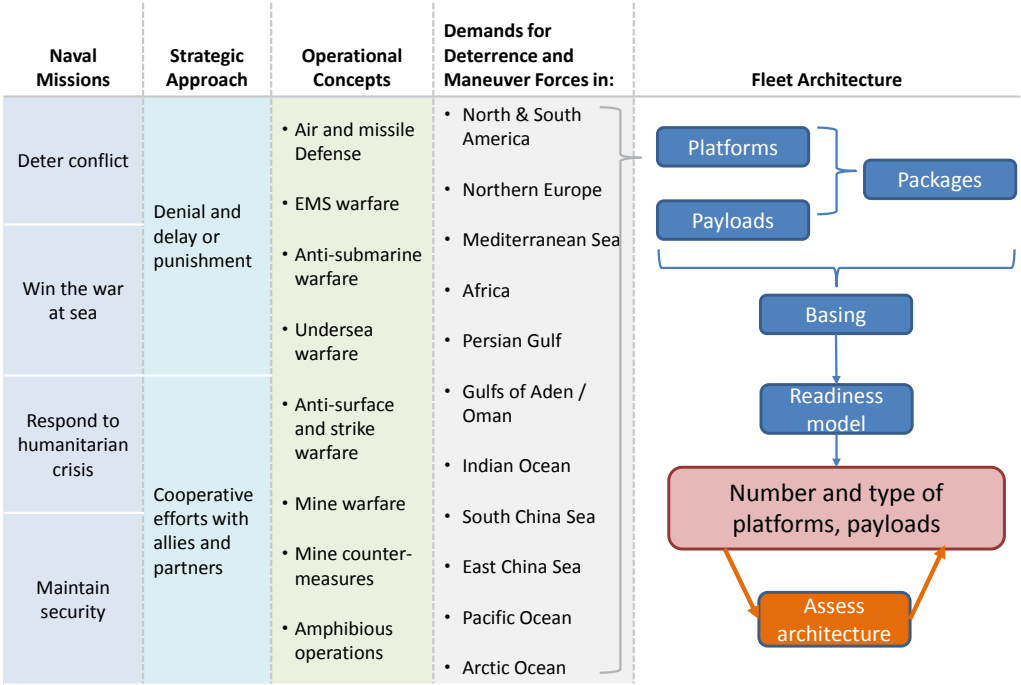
| Naval Missions | Strategic Approach | Operational Concepts | Demands for Deterrence and Maneuver Forces in: |
|---|---|---|---|
| Deter conflict | Denial and delay or punishment | • Air and missile Defense | • North & South America |
| Win the war at sea | | • EMS warfare | • Northern Europe |
| Respond to humanitarian crisis | Cooperative efforts with allies and partners | • Anti-submarine warfare | • Mediterranean Sea |
| Maintain security | | • Undersea warfare | • Africa |
| | | • Anti-surface and strike warfare | • Persian Gulf |
| | | • Mine warfare | • Gulfs of Aden / Oman |
| | | • Mine counter-measures | • Indian Ocean |
| | | • Amphibious operations | • South China Sea |
| | | | • East China Sea |
| | | | • Pacific Ocean |
| | | | • Arctic Ocean |

Fleet Architecture

Platforms

Payloads

Packages

Basing

Readiness model

Number and type of platforms, payloads

Assess architecture